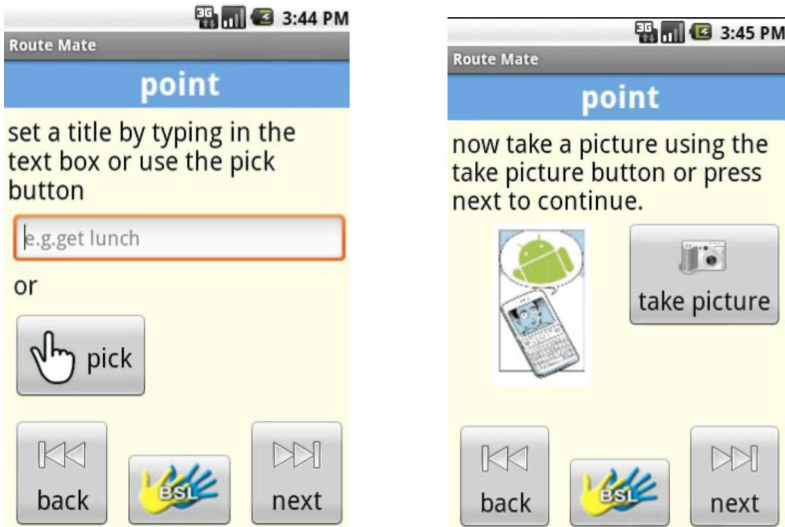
3G 3:44 PM
Route Mate
point
set a title by typing in the text box or use the pick button
e.g.get lunch
or
pick
back
BSL
next

3G 3:45 PM
Route Mate
point
now take a picture using the take picture button or press next to continue.
take picture
back
BSL
next